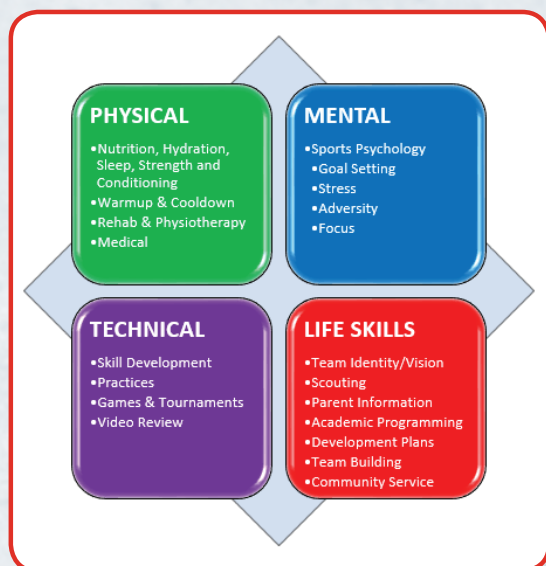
PHYSICAL

•Nutrition, Hydration, Sleep, Strength and Conditioning
•Warmup & Cooldown
•Rehab & Physiotherapy
•Medical

MENTAL

•Sports Psychology
•Goal Setting
•Stress
•Adversity
•Focus

TECHNICAL

•Skill Development
•Practices
•Games & Tournaments
•Video Review

LIFE SKILLS

•Team Identity/Vision
•Scouting
•Parent Information
•Academic Programming
•Development Plans
•Team Building
•Community Service